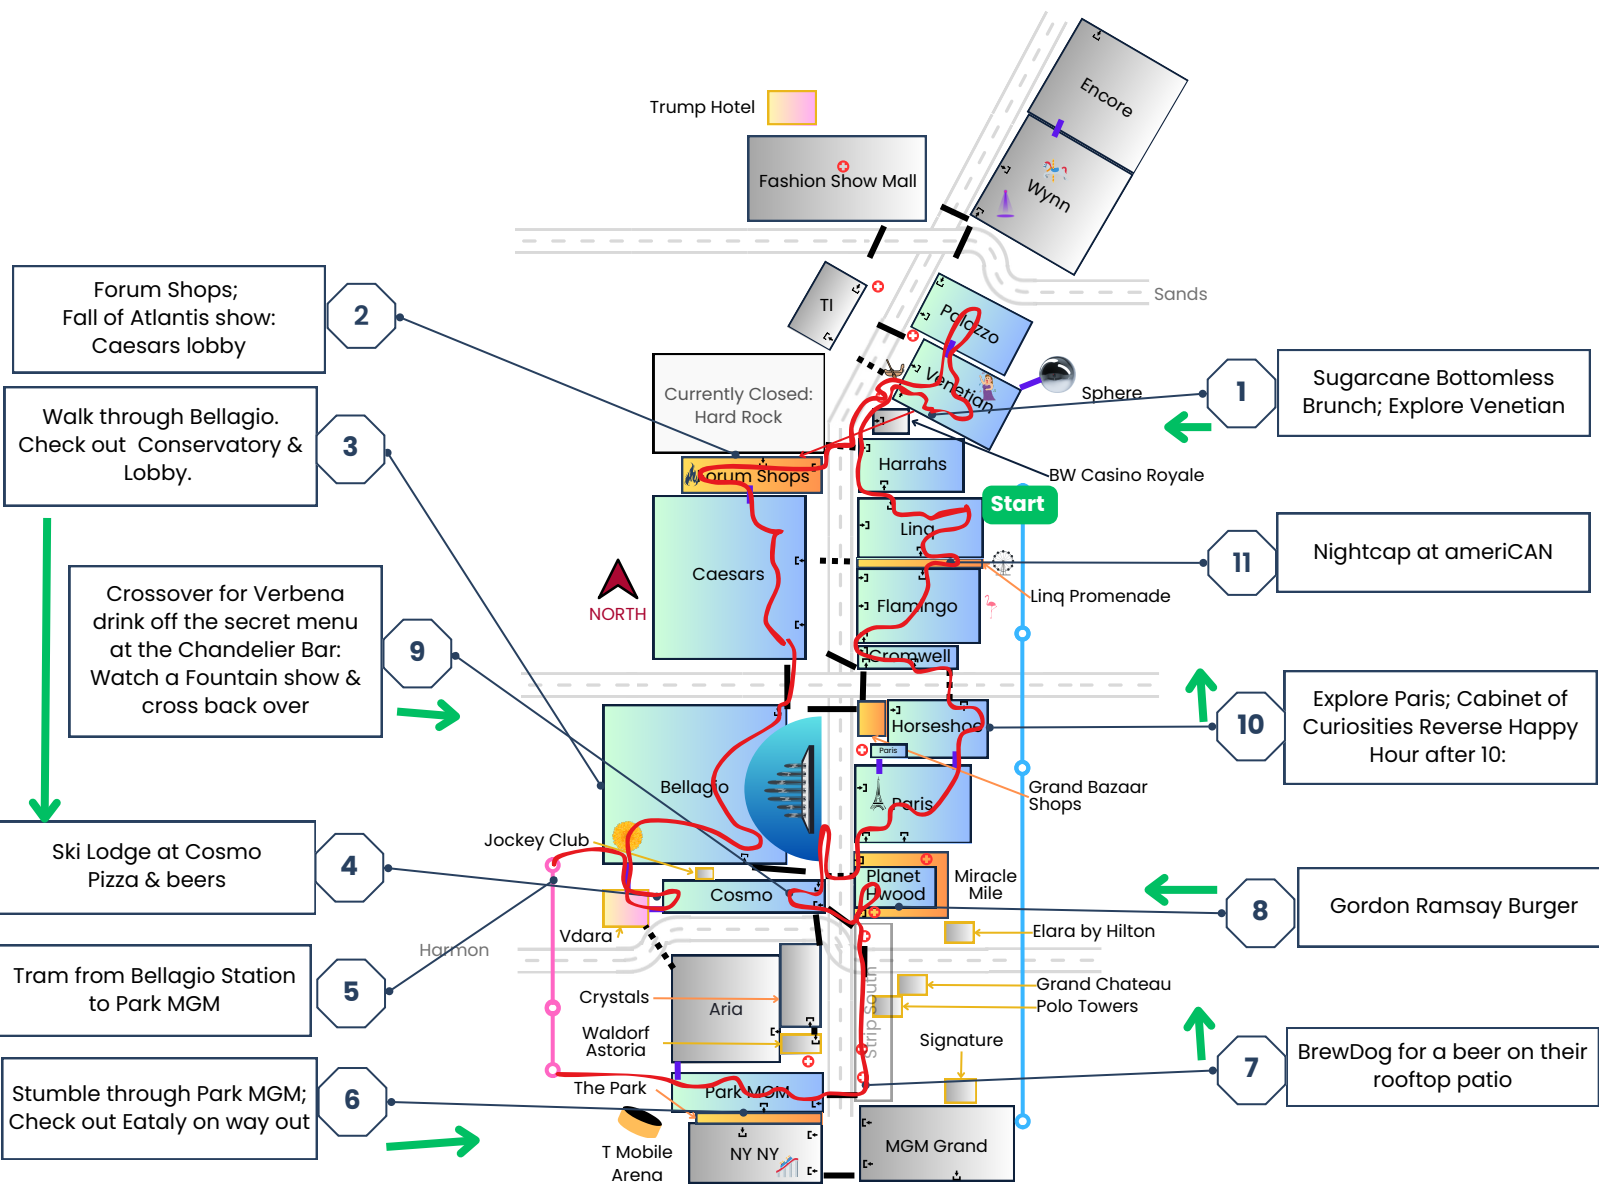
Trump Hotel

Fashion Show Mall

Encore

Wynn

Sands

TI

Palazzo

Venetian

Sphere

Currently Closed: Hard Rock

Forum Shops

Harrahs

BW Casino Royale

Start

Linq

Caesars

NORTH

Flamingo

Linq Promenade

Cromwell

Horseshoe

Paris

Bellagio

Grand Bazaar Shops

Paris

Jockey Club

Planet Hwood

Miracle Mile

Cosmo

Elara by Hilton

Vdara

Harmon

Crystals

Aria

Grand Chateau

Polo Towers

Waldorf Astoria

Strip South

Signature

The Park

Park MGM

T Mobile Arena

NY NY

MGM Grand

Forum Shops; Fall of Atlantis show: Caesars lobby

2

Walk through Bellagio. Check out Conservatory & Lobby.

3

Crossover for Verbena drink off the secret menu at the Chandelier Bar: Watch a Fountain show & cross back over

9

Ski Lodge at Cosmo Pizza & beers

4

Tram from Bellagio Station to Park MGM

5

Stumble through Park MGM; Check out Eataly on way out

6

1

Sugarcane Bottomless Brunch; Explore Venetian

11

Nightcap at ameriCAN

10

Explore Paris; Cabinet of Curiosities Reverse Happy Hour after 10:

8

Gordon Ramsay Burger

7

BrewDog for a beer on their rooftop patio